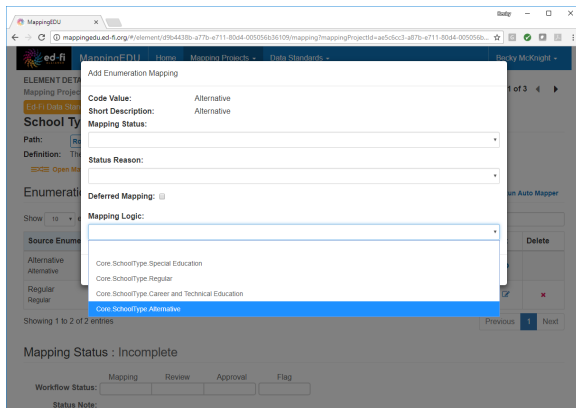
MappingEDU ×

Becky

mappingedu.ed-fi.org/#/element/d9b4438b-a77b-e711-80d4-005056b36109/mapping?mappingProjectId=ae5c6cc3-a87b-e711-80d4-005056b...

ed-fi MappingEDU Home Mapping Projects Data Standards Becky McKnight

ELEMENT DETA
Mapping Project
Ed-Fi Data Stand
School Ty
Path: Ro
Definition: The
Open Ma

1 of 3

Enumerati

Run Auto Mapper

Show 10 e

| Source Enume | Delete |
|---|---|
| Alternative Alternative | |
| Regular Regular | × |

Showing 1 to 2 of 2 entries

Previous 1 Next

Add Enumeration Mapping

Code Value: Alternative
Short Description: Alternative
Mapping Status:

Status Reason:

Deferred Mapping:

Mapping Logic:

Core.SchoolType.Special Education
Core.SchoolType.Regular
Core.SchoolType.Career and Technical Education
Core.SchoolType.Alternative

Mapping Status : Incomplete

Workflow Status: Mapping Review Approval Flag

Status Note: